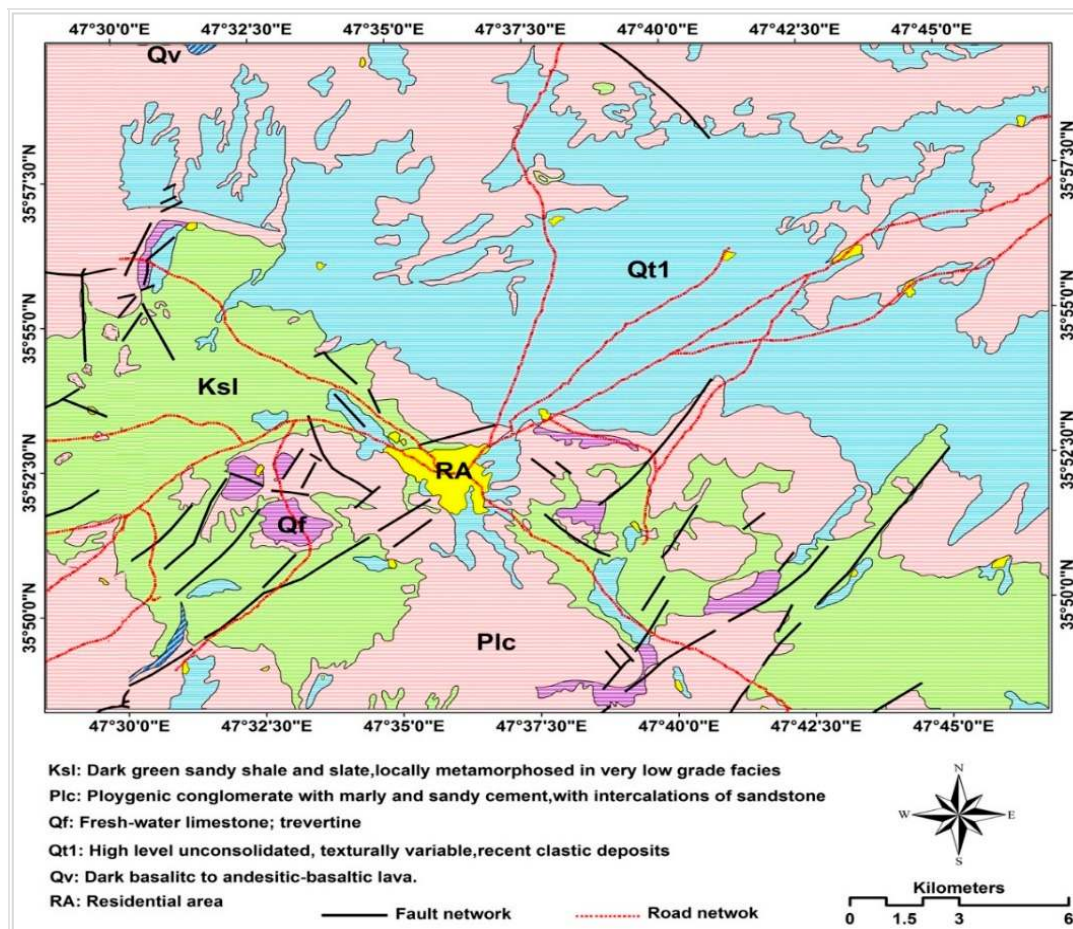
47°30'0"E 47°32'30"E 47°35'0"E 47°37'30"E 47°40'0"E 47°42'30"E 47°45'0"E

Qv

35°57'30"N

Qt1

35°55'0"N

Ksl

35°52'30"N

RA

Qf

35°50'0"N

Plc

47°30'0"E 47°32'30"E 47°35'0"E 47°37'30"E 47°40'0"E 47°42'30"E 47°45'0"E

Ksl: Dark green sandy shale and slate,locally metamorphosed in very low grade facies

Plc: Ploygenic conglomerate with marly and sandy cement,with intercalations of sandstone

Qf: Fresh-water limestone; trevertine

Qt1: High level unconsolidated, texturally variable,recent clastic deposits

Qv: Dark basalitc to andesitic-basaltic lava.

RA: Residential area

Fault network

Road netwok

N
W E
S

Kilometers
0 1.5 3 6